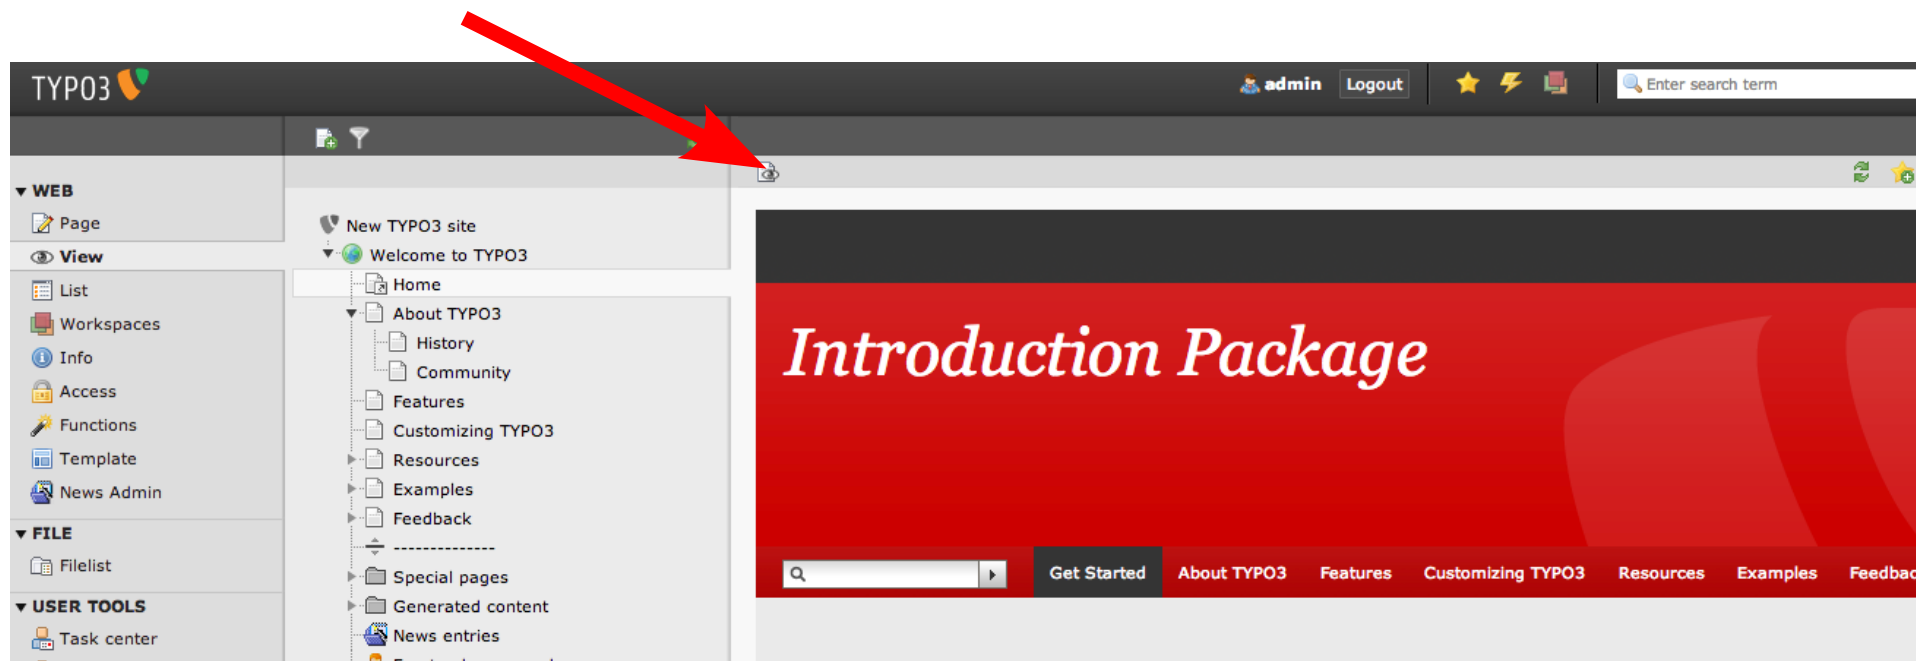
TYPO3

admin Logout

Enter search term

WEB
Page
View
List
Workspaces
Info
Access
Functions
Template
News Admin
FILE
Filelist
USER TOOLS
Task center

New TYPO3 site
Welcome to TYPO3
Home
About TYPO3
History
Community
Features
Customizing TYPO3
Resources
Examples
Feedback
--------------
Special pages
Generated content
News entries

Introduction Package

Get Started
About TYPO3
Features
Customizing TYPO3
Resources
Examples
Feedbac